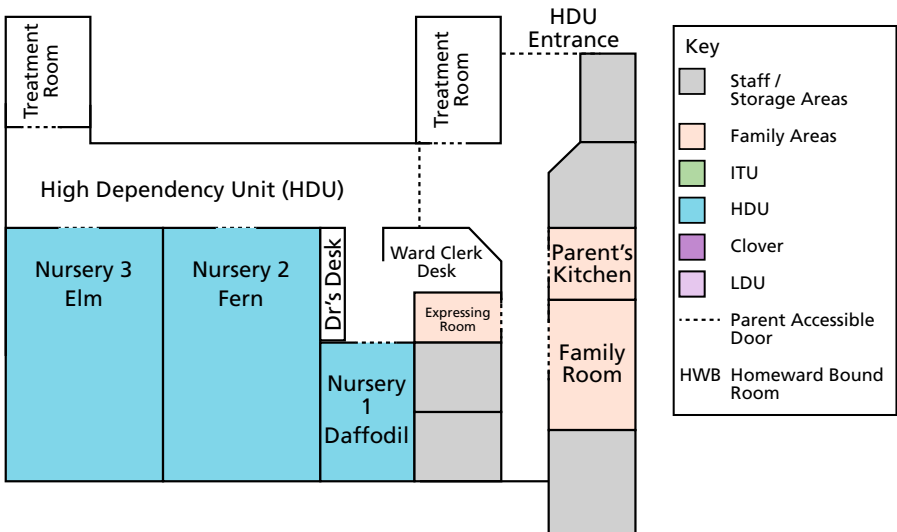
Treatment Room

Treatment Room

HDU Entrance

High Dependency Unit (HDU)

Nursery 3 Elm

Nursery 2 Fern

Dr's Desk

Ward Clerk Desk

Expressing Room

Nursery 1 Daffodil

Parent's Kitchen

Family Room

Key

Staff / Storage Areas

Family Areas

ITU

HDU

Clover

LDU

Parent Accessible Door

HWB Homeward Bound Room